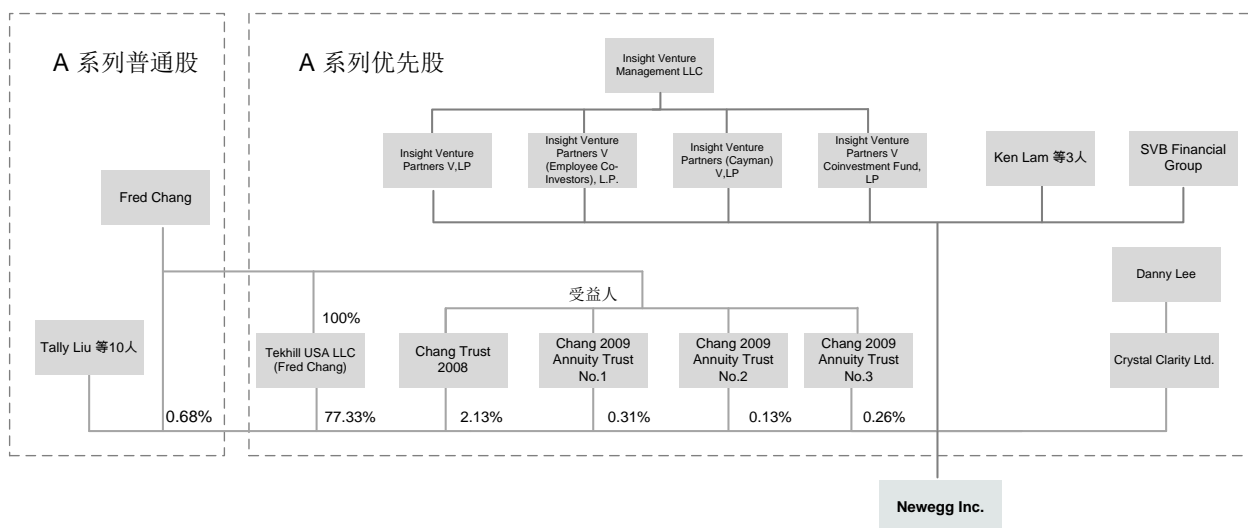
A 系列普通股

A 系列优先股

Insight Venture Management LLC

Insight Venture Partners V,LP

Insight Venture Partners V (Employee Co-Investors), L.P.

Insight Venture Partners (Cayman) V,LP

Insight Venture Partners V Coinvestment Fund, LP

Ken Lam 等3人

SVB Financial Group

Fred Chang

受益人

Danny Lee

100%

Tally Liu 等10人

Tekhill USA LLC (Fred Chang)

Chang Trust 2008

Chang 2009 Annuity Trust No.1

Chang 2009 Annuity Trust No.2

Chang 2009 Annuity Trust No.3

Crystal Clarity Ltd.

0.68%

77.33%

2.13%

0.31%

0.13%

0.26%

Newegg Inc.